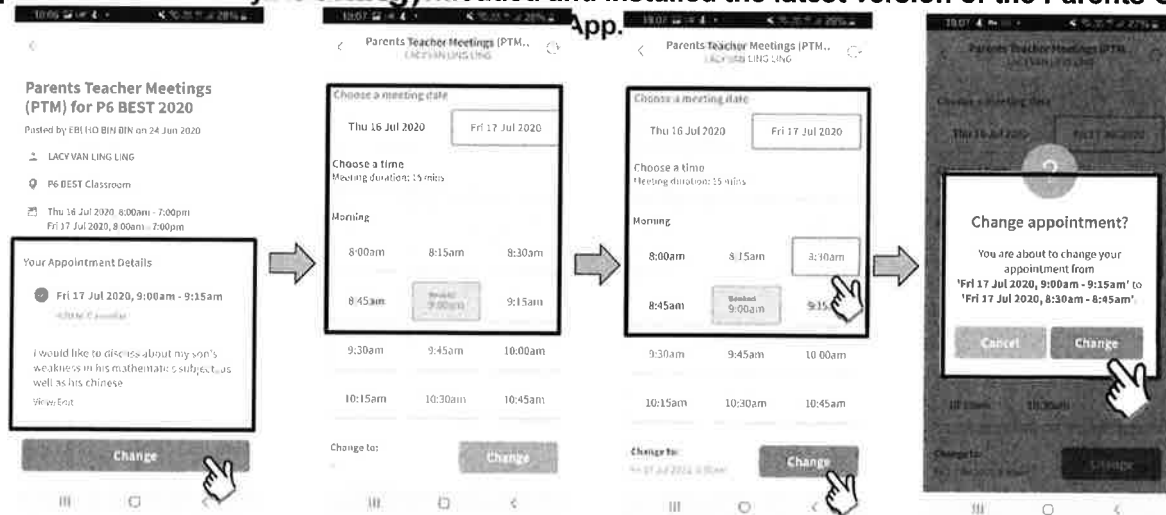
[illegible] and installed the latest version of the Parents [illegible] App.

Parents Teacher Meetings (PTM) for P6 BEST 2020

Posted by EBI HO BIN BIN on 24 Jun 2020

LACY VAN LING LING

P6 BEST Classroom

Thu 16 Jul 2020, 8:00am - 7:00pm
Fri 17 Jul 2020, 8:00am - 7:00pm

Your Appointment Details

Fri 17 Jul 2020, 9:00am - 9:15am

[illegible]

I would like to discuss about my son's weakness in his mathematics subject, as well as his chinese

View Edit

Change

Parents Teacher Meetings (PTM...
LACY VAN LING LING

Choose a meeting date

Thu 16 Jul 2020

Fri 17 Jul 2020

Choose a time
Meeting duration: 15 mins

Morning

8:00am 8:15am 8:30am

8:45am Booked 9:00am 9:15am

9:30am 9:45am 10:00am

10:15am 10:30am 10:45am

Change to:

Change

Parents Teacher Meetings (PTM...
LACY VAN LING LING

Choose a meeting date

Thu 16 Jul 2020

Fri 17 Jul 2020

Choose a time
Meeting duration: 15 mins

Morning

8:00am 8:15am 8:30am

8:45am Booked 9:00am 9:15am

9:30am 9:45am 10:00am

10:15am 10:30am 10:45am

Change to:
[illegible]

Change

Parents Teacher Meetings (PTM...
LACY VAN LING LING

Choose a meeting date

Change appointment?

You are about to change your appointment from 'Fri 17 Jul 2020, 9:00am - 9:15am' to 'Fri 17 Jul 2020, 8:30am - 8:45am'.

Cancel

Change